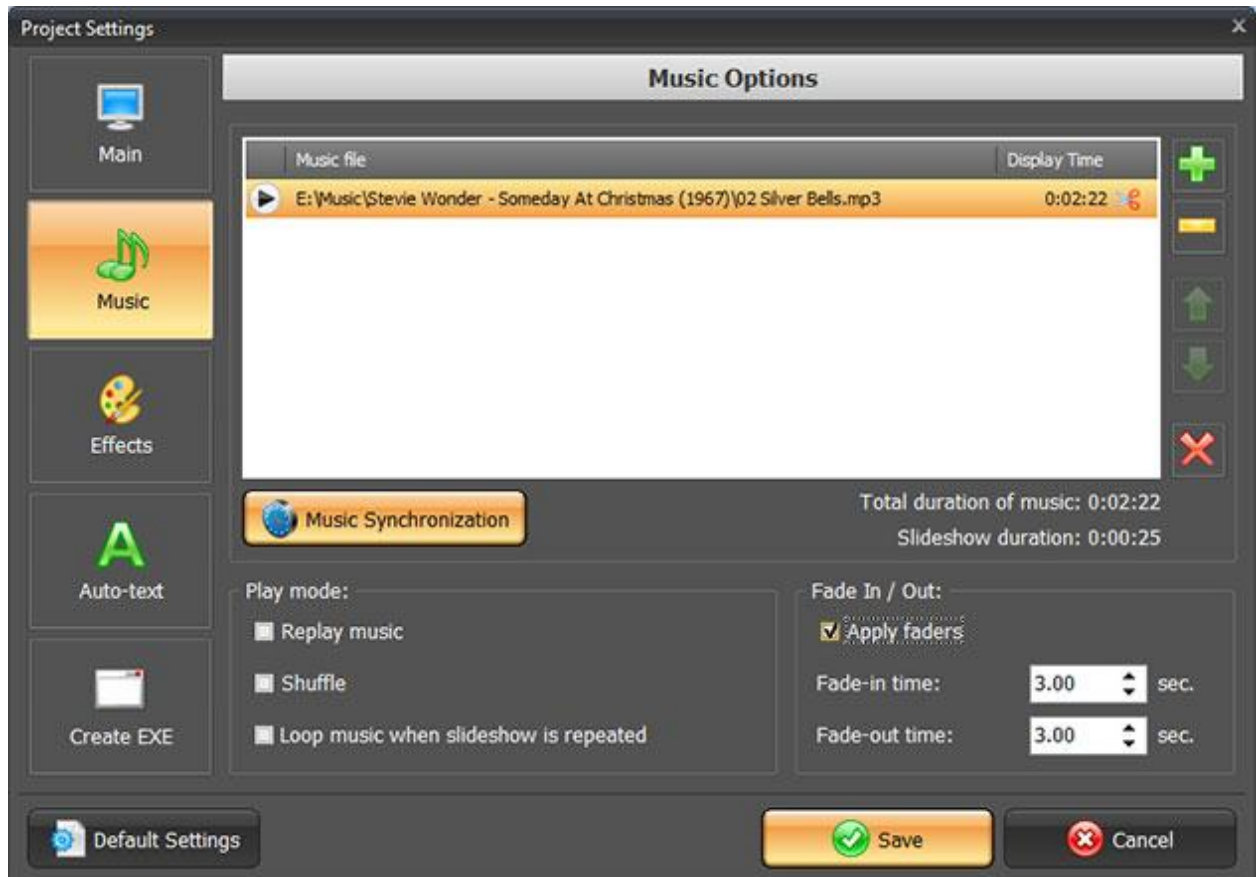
Project Settings

Main

Music

Effects

Auto-text

Create EXE

Music Options

| Music file | Display Time |
|---|---|
| E:\Music\Stevie Wonder - Someday At Christmas (1967)\02 Silver Bells.mp3 | 0:02:22 |

Music Synchronization

Total duration of music: 0:02:22

Slideshow duration: 0:00:25

Play mode:

Replay music

Shuffle

Loop music when slideshow is repeated

Fade In / Out:

Apply faders

Fade-in time: 3.00 sec.

Fade-out time: 3.00 sec.

Default Settings

Save

Cancel